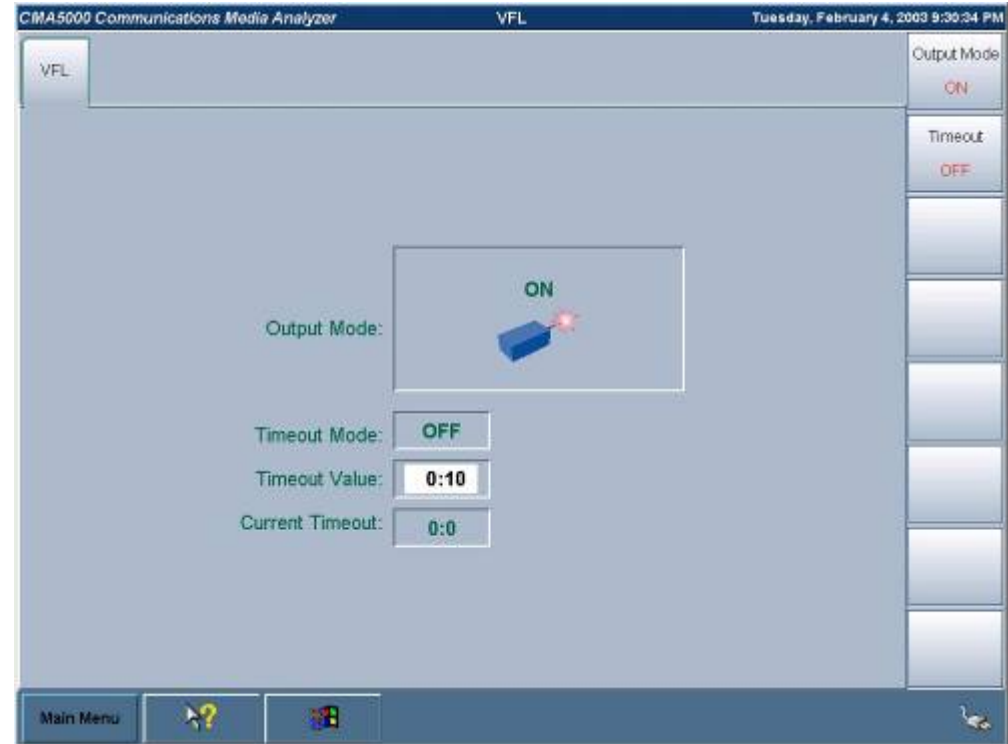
CMA5000 Communications Media Analyzer
VFL
Tuesday, February 4, 2003 9:30:34 PM

VFL

Output Mode
ON

Timeout
OFF

Output Mode:
ON

Timeout Mode: OFF
Timeout Value: 0:10
Current Timeout: 0:0

Main Menu